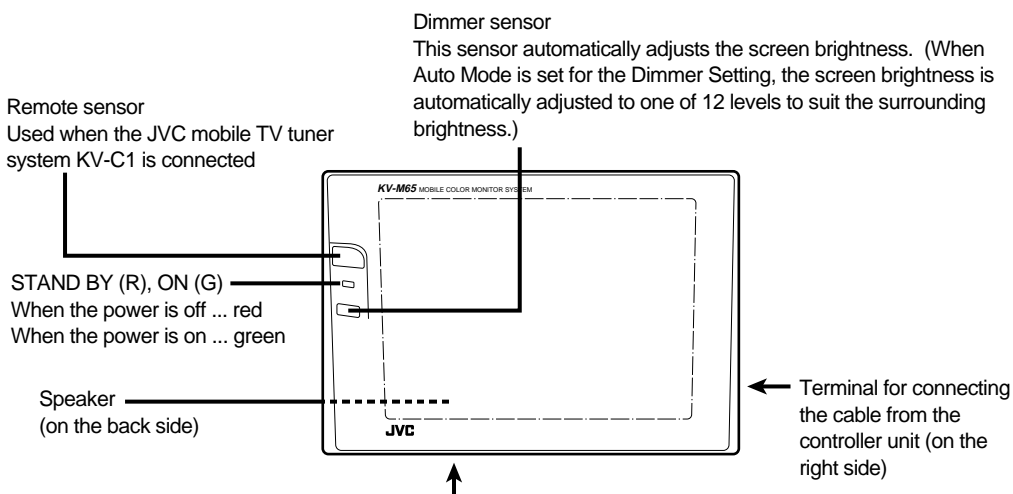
Dimmer sensor
This sensor automatically adjusts the screen brightness. (When Auto Mode is set for the Dimmer Setting, the screen brightness is automatically adjusted to one of 12 levels to suit the surrounding brightness.)

Remote sensor
Used when the JVC mobile TV tuner system KV-C1 is connected

KV-M65 MOBILE COLOR MONITOR SYSTEM

STAND BY (R), ON (G)
When the power is off ... red
When the power is on ... green

Speaker
(on the back side)

JVC

Terminal for connecting the cable from the controller unit (on the right side)